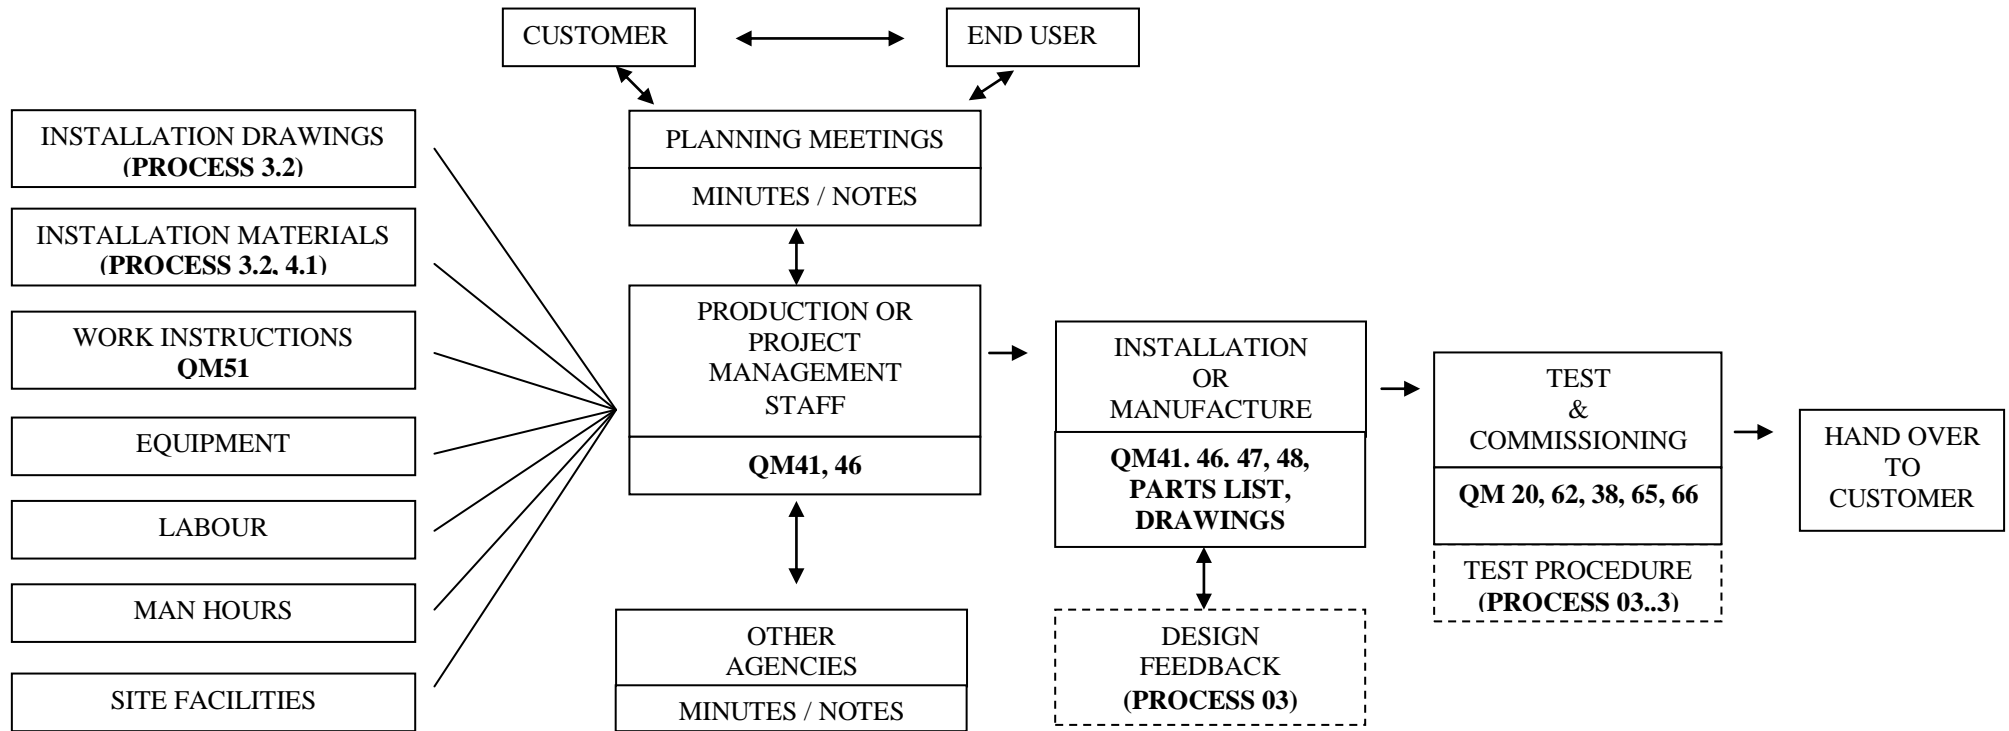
CUSTOMER

END USER

PLANNING MEETINGS

MINUTES / NOTES

INSTALLATION DRAWINGS
(PROCESS 3.2)

INSTALLATION MATERIALS
(PROCESS 3.2, 4.1)

WORK INSTRUCTIONS
QM51

EQUIPMENT

LABOUR

MAN HOURS

SITE FACILITIES

PRODUCTION OR PROJECT MANAGEMENT STAFF

QM41, 46

OTHER AGENCIES

MINUTES / NOTES

INSTALLATION OR MANUFACTURE

QM41. 46. 47, 48, PARTS LIST, DRAWINGS

DESIGN FEEDBACK
(PROCESS 03)

TEST & COMMISSIONING

QM 20, 62, 38, 65, 66

TEST PROCEDURE
(PROCESS 03..3)

HAND OVER TO CUSTOMER